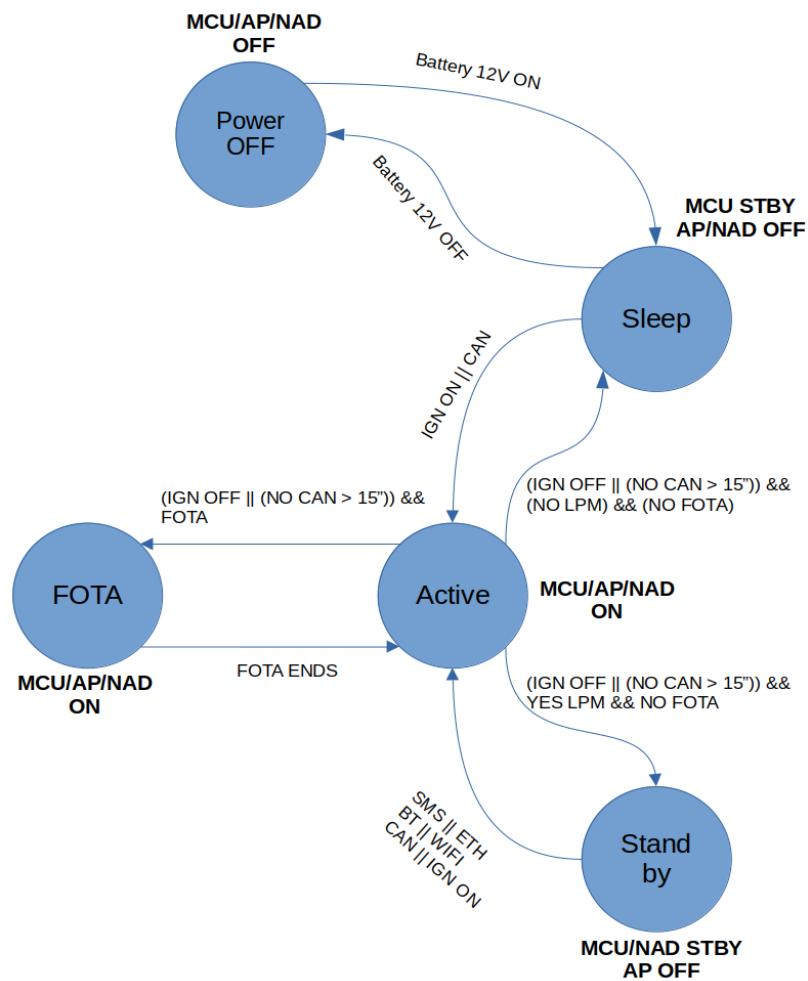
MCU/AP/NAD OFF

Power OFF

Battery 12V ON

Battery 12V OFF

MCU STBY AP/NAD OFF

Sleep

IGN ON || CAN

(IGN OFF || (NO CAN > 15")) && FOTA

(IGN OFF || (NO CAN > 15")) && (NO LPM) && (NO FOTA)

FOTA

Active

MCU/AP/NAD ON

FOTA ENDS

MCU/AP/NAD ON

(IGN OFF || (NO CAN > 15")) && YES LPM && NO FOTA

SMS || ETH
BT || WIFI
CAN || IGN ON

Stand by

MCU/NAD STBY AP OFF